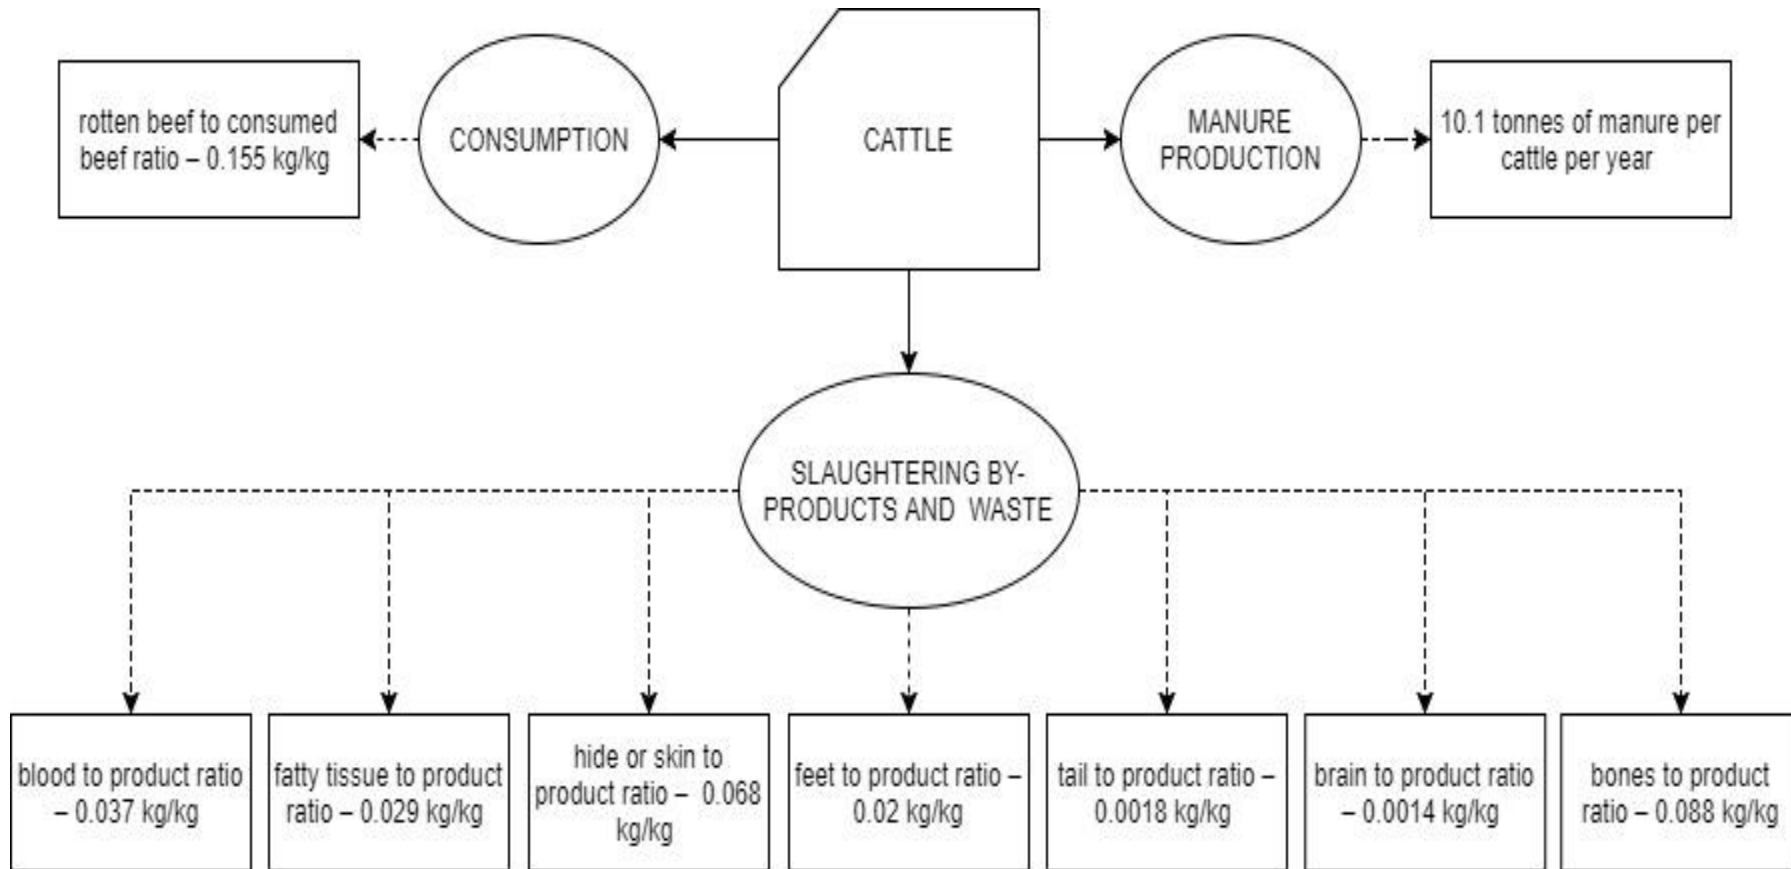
rotten beef to consumed beef ratio – 0.155 kg/kg

CONSUMPTION

CATTLE

MANURE PRODUCTION

10.1 tonnes of manure per cattle per year

SLAUGHTERING BY-PRODUCTS AND WASTE

blood to product ratio – 0.037 kg/kg

fatty tissue to product ratio – 0.029 kg/kg

hide or skin to product ratio – 0.068 kg/kg

feet to product ratio – 0.02 kg/kg

tail to product ratio – 0.0018 kg/kg

brain to product ratio – 0.0014 kg/kg

bones to product ratio – 0.088 kg/kg